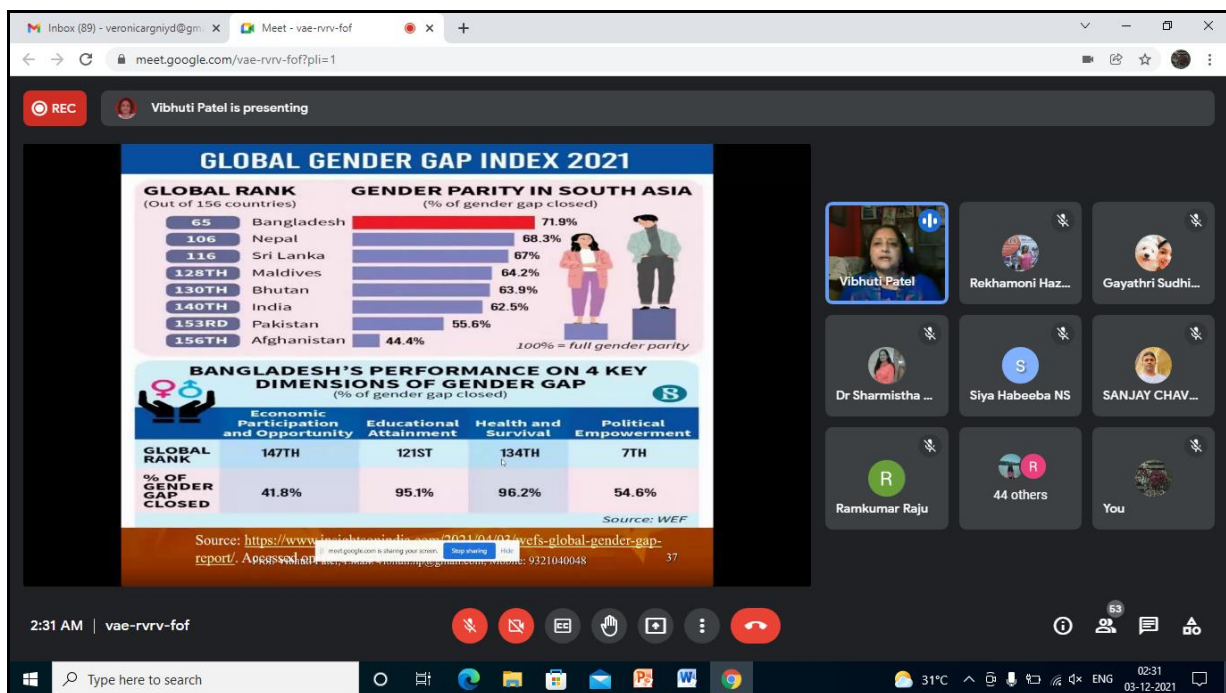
Inbox (89) - veronicargniyd@gm ×
Meet - vae-rvrv-fof ×
+
meet.google.com/vae-rvrv-fof?pli=1

REC
Vibhuti Patel is presenting

GLOBAL GENDER GAP INDEX 2021

GLOBAL RANK
(Out of 156 countries)

GENDER PARITY IN SOUTH ASIA
(% of gender gap closed)

| | | |
|---|---|---|
| 65 | Bangladesh | 71.9% |
| 106 | Nepal | 68.3% |
| 116 | Sri Lanka | 67% |
| 128TH | Maldives | 64.2% |
| 130TH | Bhutan | 63.9% |
| 140TH | India | 62.5% |
| 153RD | Pakistan | 55.6% |
| 156TH | Afghanistan | 44.4% |

100% = full gender parity

BANGLADESH'S PERFORMANCE ON 4 KEY DIMENSIONS OF GENDER GAP
(% of gender gap closed)

| | Economic Participation and Opportunity | Educational Attainment | Health and Survival | Political Empowerment |
|---|---|---|---|---|
| GLOBAL RANK | 147TH | 121ST | 134TH | 7TH |
| % OF GENDER GAP CLOSED | 41.8% | 95.1% | 96.2% | 54.6% |

Source: WEF

Source: https://www.insightsonindia.com/2021/04/03/wefs-global-gender-gap-report/. Accessed on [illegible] Mobile: 9321040048
37
meet.google.com is sharing your screen. Stop sharing Hide

Vibhuti Patel
Rekhamoni Haz...
Gayathri Sudhi...
Dr Sharmistha ...
S
Siya Habeeba NS
SANJAY CHAV...
R
Ramkumar Raju
R
44 others
You

2:31 AM | vae-rvrv-fof
53

Type here to search
31°C ENG 02:31 03-12-2021